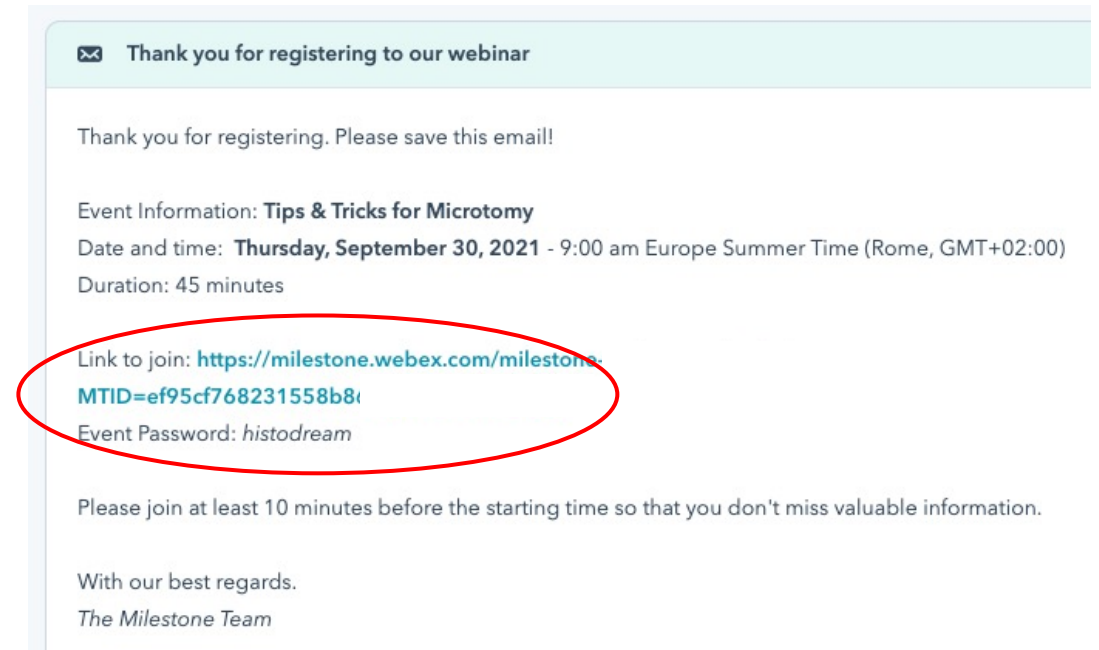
Thank you for registering to our webinar

Thank you for registering. Please save this email!

Event Information: **Tips & Tricks for Microtomy**
Date and time: **Thursday, September 30, 2021** - 9:00 am Europe Summer Time (Rome, GMT+02:00)
Duration: 45 minutes

Link to join: https://milestone.webex.com/milestone-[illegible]
MTID=ef95cf768231558b8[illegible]
Event Password: *histodream*

Please join at least 10 minutes before the starting time so that you don't miss valuable information.

With our best regards.
*The Milestone Team*